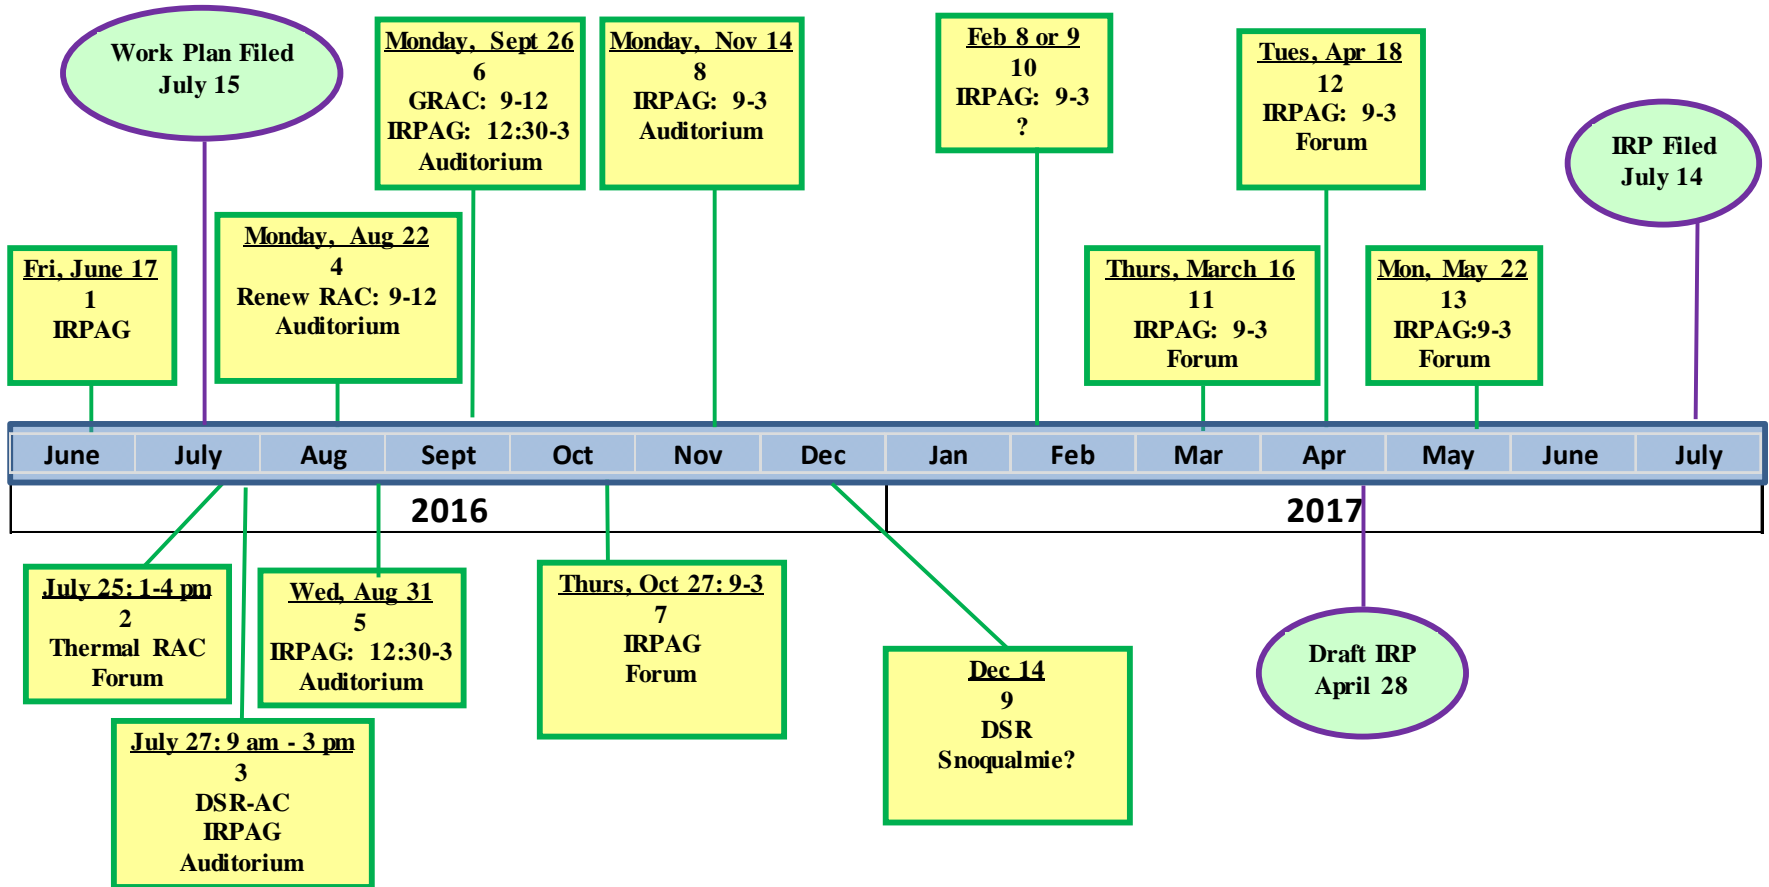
Work Plan Filed
July 15

Monday, Sept 26
6
GRAC: 9-12
IRPAG: 12:30-3
Auditorium

Monday, Nov 14
8
IRPAG: 9-3
Auditorium

Feb 8 or 9
10
IRPAG: 9-3
?

Tues, Apr 18
12
IRPAG: 9-3
Forum

IRP Filed
July 14

Fri, June 17
1
IRPAG

Monday, Aug 22
4
Renew RAC: 9-12
Auditorium

Thurs, March 16
11
IRPAG: 9-3
Forum

Mon, May 22
13
IRPAG:9-3
Forum

| June | July | Aug | Sept | Oct | Nov | Dec | Jan | Feb | Mar | Apr | May | June | July |
|---|---|---|---|---|---|---|---|---|---|---|---|---|---|

2016

2017

July 25: 1-4 pm
2
Thermal RAC
Forum

Wed, Aug 31
5
IRPAG: 12:30-3
Auditorium

Thurs, Oct 27: 9-3
7
IRPAG
Forum

Dec 14
9
DSR
Snoqualmie?

Draft IRP
April 28

July 27: 9 am - 3 pm
3
DSR-AC
IRPAG
Auditorium